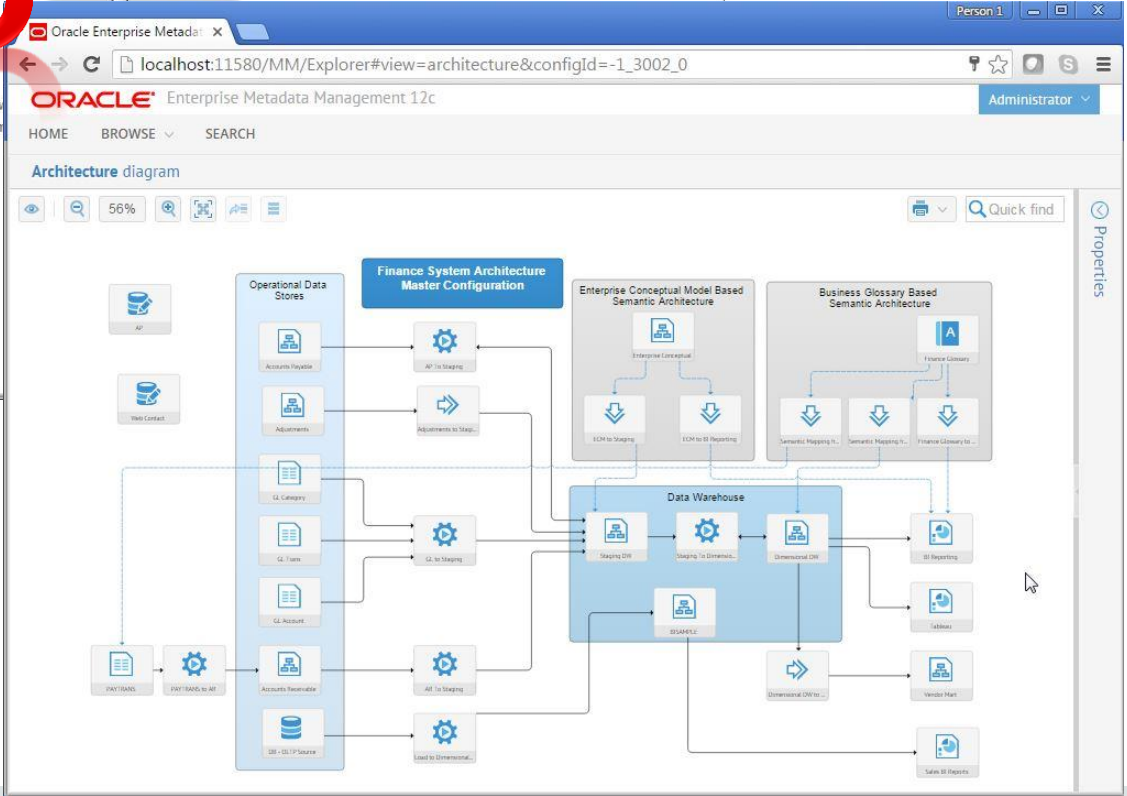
Oracle Enterprise Metadat ×

Person 1

localhost:11580/MM/Explorer#view=architecture&configId=-1_3002_0

ORACLE Enterprise Metadata Management 12c

Administrator

HOME BROWSE SEARCH

Architecture diagram

56%

Quick find

Properties

AP

Web Contact

Operational Data Stores

Accounts Payable

Adjustments

GL Category

GL Term

GL Account

Accounts Receivable

SIE - OLTP Source

PAYTRANS

PAYTRANS to AR

Finance System Architecture Master Configuration

AP To Staging

Adjustments to Stagi...

GL to Staging

AR To Staging

Load to Dimensional...

Enterprise Conceptual Model Based Semantic Architecture

Enterprise Conceptual

ECM to Staging

ECM to BI Reporting

Business Glossary Based Semantic Architecture

Finance Glossary

Semantic Mapping fr...

Semantic Mapping fr...

Finance Glossary to ...

Data Warehouse

Staging DW

Staging To Dimensio...

Dimensional DW

BISAMPLE

BI Reporting

Tableau

Dimensional DW to ...

Vendor Mart

Sales BI Reports